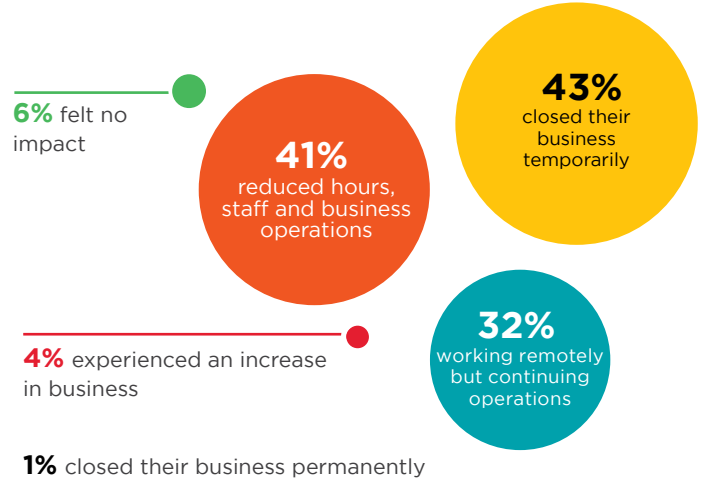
6% felt no impact

41%
reduced hours, staff and business operations

43%
closed their business temporarily

4% experienced an increase in business

32%
working remotely but continuing operations

1% closed their business permanently